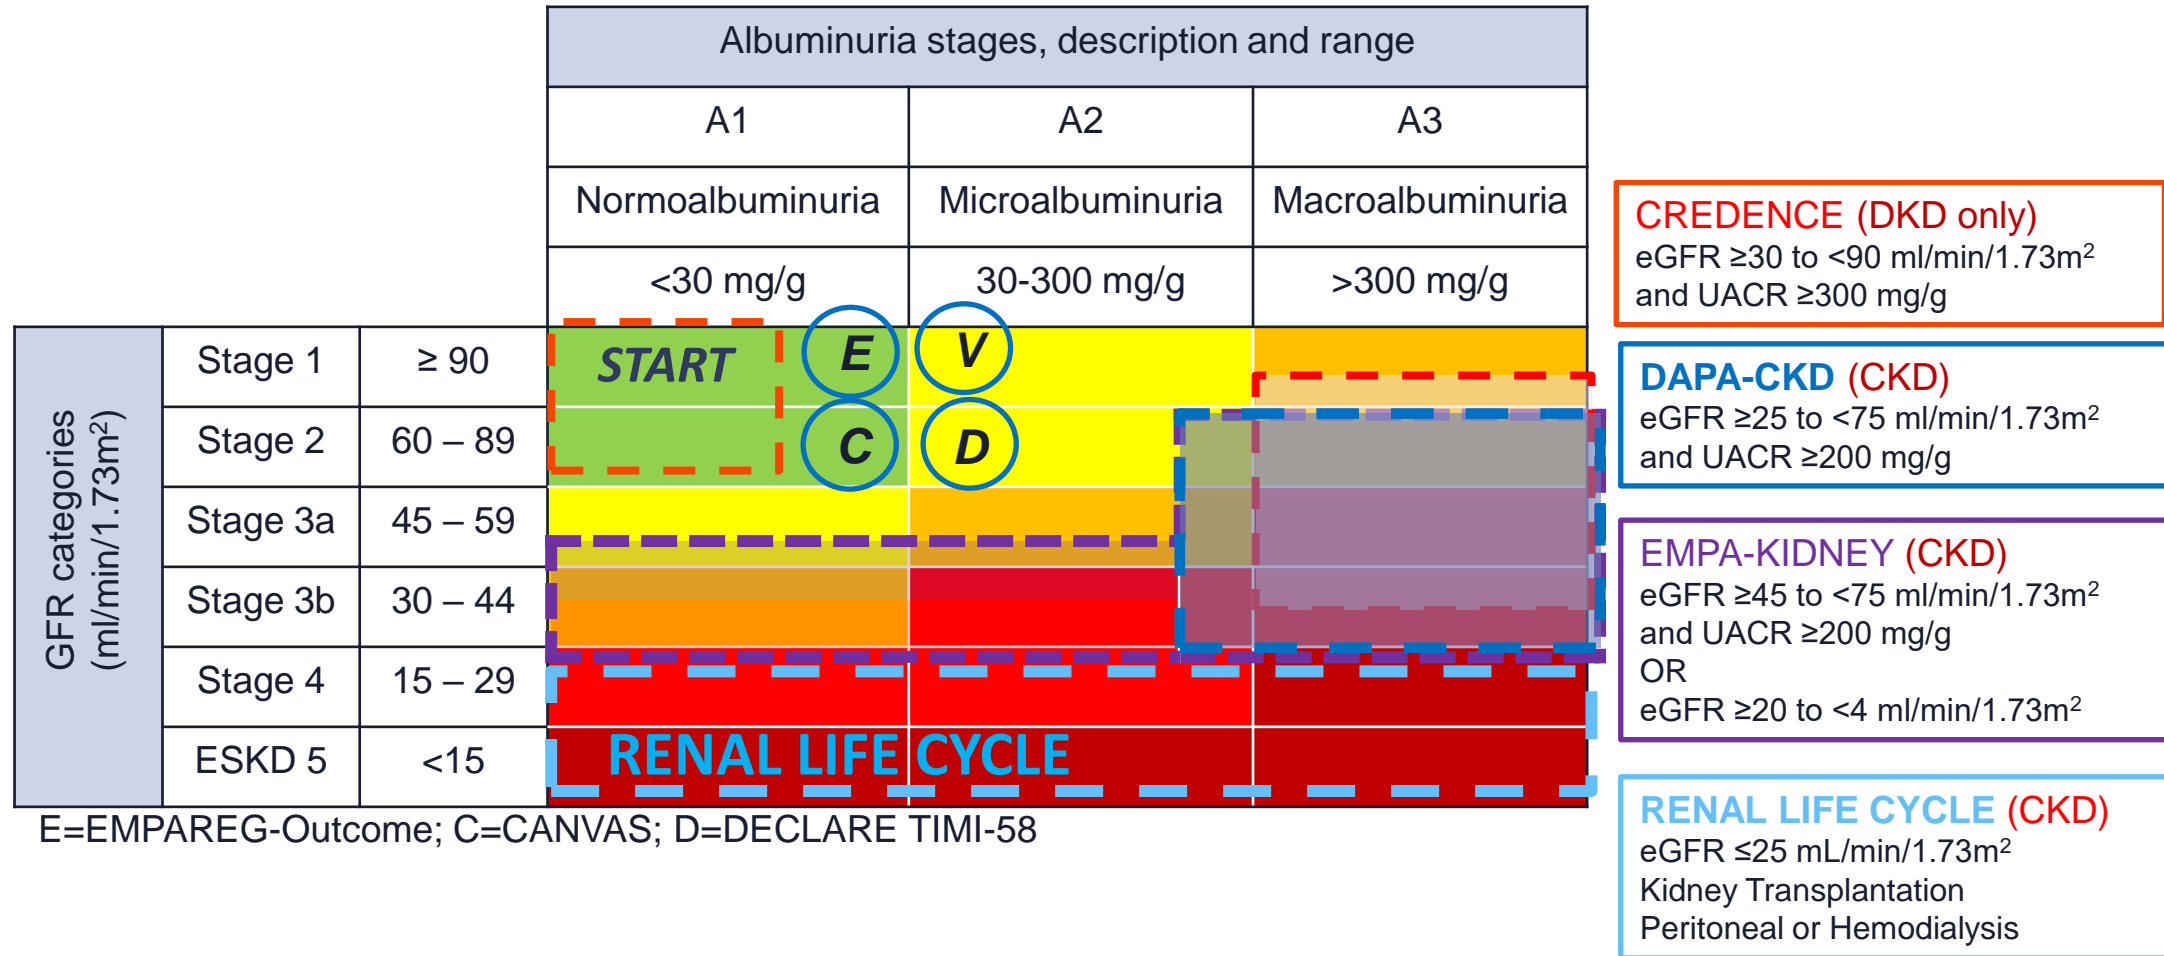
Albuminuria stages, description and range

| | | | A1 | A2 | A3 |
|---|---|---|---|---|---|
| | | | Normoalbuminuria | Microalbuminuria | Macroalbuminuria |
| | | | <30 mg/g | 30-300 mg/g | >300 mg/g |
| GFR categories (ml/min/1.73m$^2$) | Stage 1 | ≥ 90 | START E | V | |
| | Stage 2 | 60 – 89 | C | D | |
| | Stage 3a | 45 – 59 | | | |
| | Stage 3b | 30 – 44 | | | |
| | Stage 4 | 15 – 29 | | | |
| | ESKD 5 | <15 | RENAL LIFE CYCLE | | |

E=EMPAREG-Outcome; C=CANVAS; D=DECLARE TIMI-58

CREDENCE (DKD only)
eGFR ≥30 to <90 ml/min/1.73m$^2$ and UACR ≥300 mg/g

DAPA-CKD (CKD)
eGFR ≥25 to <75 ml/min/1.73m$^2$ and UACR ≥200 mg/g

EMPA-KIDNEY (CKD)
eGFR ≥45 to <75 ml/min/1.73m$^2$ and UACR ≥200 mg/g
OR
eGFR ≥20 to <4 ml/min/1.73m$^2$

RENAL LIFE CYCLE (CKD)
eGFR ≤25 mL/min/1.73m$^2$
Kidney Transplantation
Peritoneal or Hemodialysis